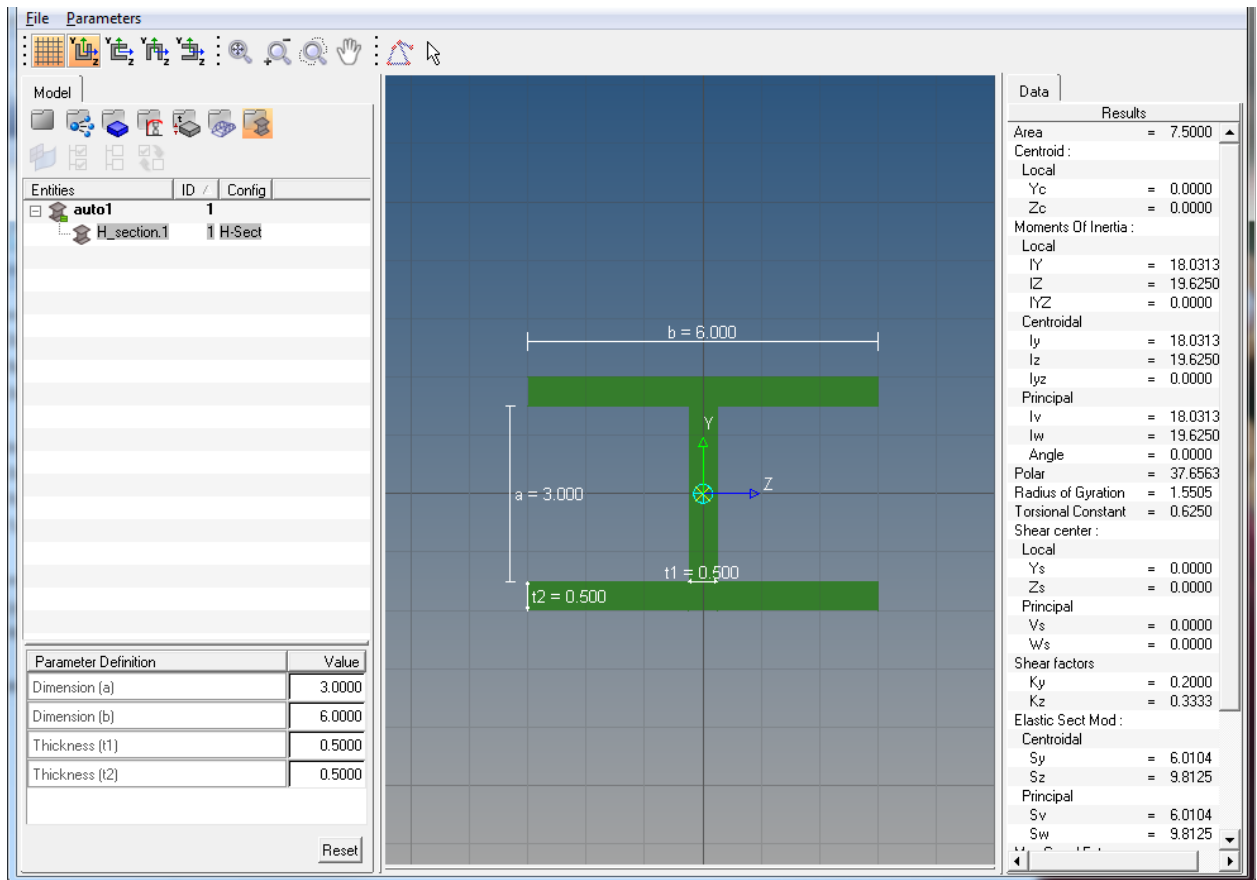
File Parameters

Model

| Entities | ID | Config |
|---|---|---|
| auto1 | 1 | |
| H_section.1 | 1 | H-Sect |

| Parameter Definition | Value |
|---|---|
| Dimension (a) | 3.0000 |
| Dimension (b) | 6.0000 |
| Thickness (t1) | 0.5000 |
| Thickness (t2) | 0.5000 |

Reset

b = 6.000
a = 3.000
Y
Z
t1 = 0.500
t2 = 0.500

Data

Results

| | | |
|---|---|---|
| Area | = | 7.5000 |
| Centroid : | | |
| Local | | |
| Yc | = | 0.0000 |
| Zc | = | 0.0000 |
| Moments Of Inertia : | | |
| Local | | |
| IY | = | 18.0313 |
| IZ | = | 19.6250 |
| IYZ | = | 0.0000 |
| Centroidal | | |
| Iy | = | 18.0313 |
| Iz | = | 19.6250 |
| Iyz | = | 0.0000 |
| Principal | | |
| Iv | = | 18.0313 |
| Iw | = | 19.6250 |
| Angle | = | 0.0000 |
| Polar | = | 37.6563 |
| Radius of Gyration | = | 1.5505 |
| Torsional Constant | = | 0.6250 |
| Shear center : | | |
| Local | | |
| Ys | = | 0.0000 |
| Zs | = | 0.0000 |
| Principal | | |
| Vs | = | 0.0000 |
| Ws | = | 0.0000 |
| Shear factors | | |
| Ky | = | 0.2000 |
| Kz | = | 0.3333 |
| Elastic Sect Mod : | | |
| Centroidal | | |
| Sy | = | 6.0104 |
| Sz | = | 9.8125 |
| Principal | | |
| Sv | = | 6.0104 |
| Sw | = | 9.8125 |